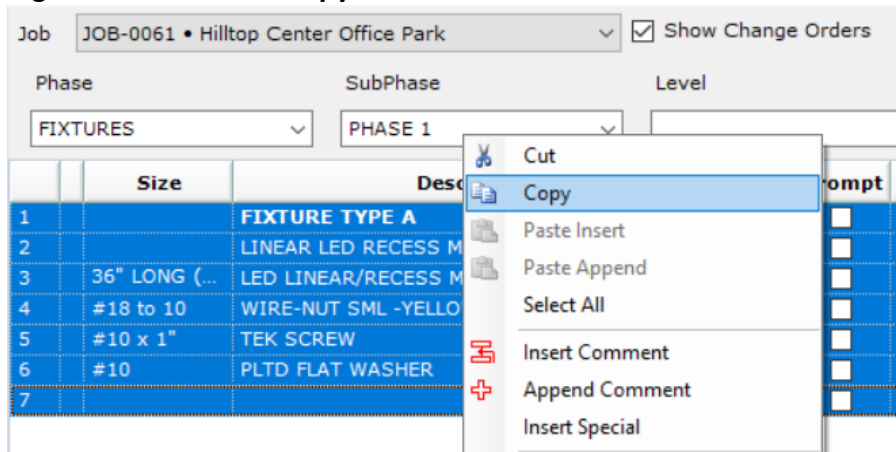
Job JOB-0061 • Hilltop Center Office Park
Show Change Orders

Phase
FIXTURES

SubPhase
PHASE 1

Level

| | Size | Desc | ompt |
|---|---|---|---|
| 1 | | FIXTURE TYPE A | |
| 2 | | LINEAR LED RECESS M | |
| 3 | 36" LONG (... | LED LINEAR/RECESS M | |
| 4 | #18 to 10 | WIRE-NUT SML -YELLO | |
| 5 | #10 x 1" | TEK SCREW | |
| 6 | #10 | PLTD FLAT WASHER | |
| 7 | | | |

Cut
Copy
Paste Insert
Paste Append
Select All
Insert Comment
Append Comment
Insert Special